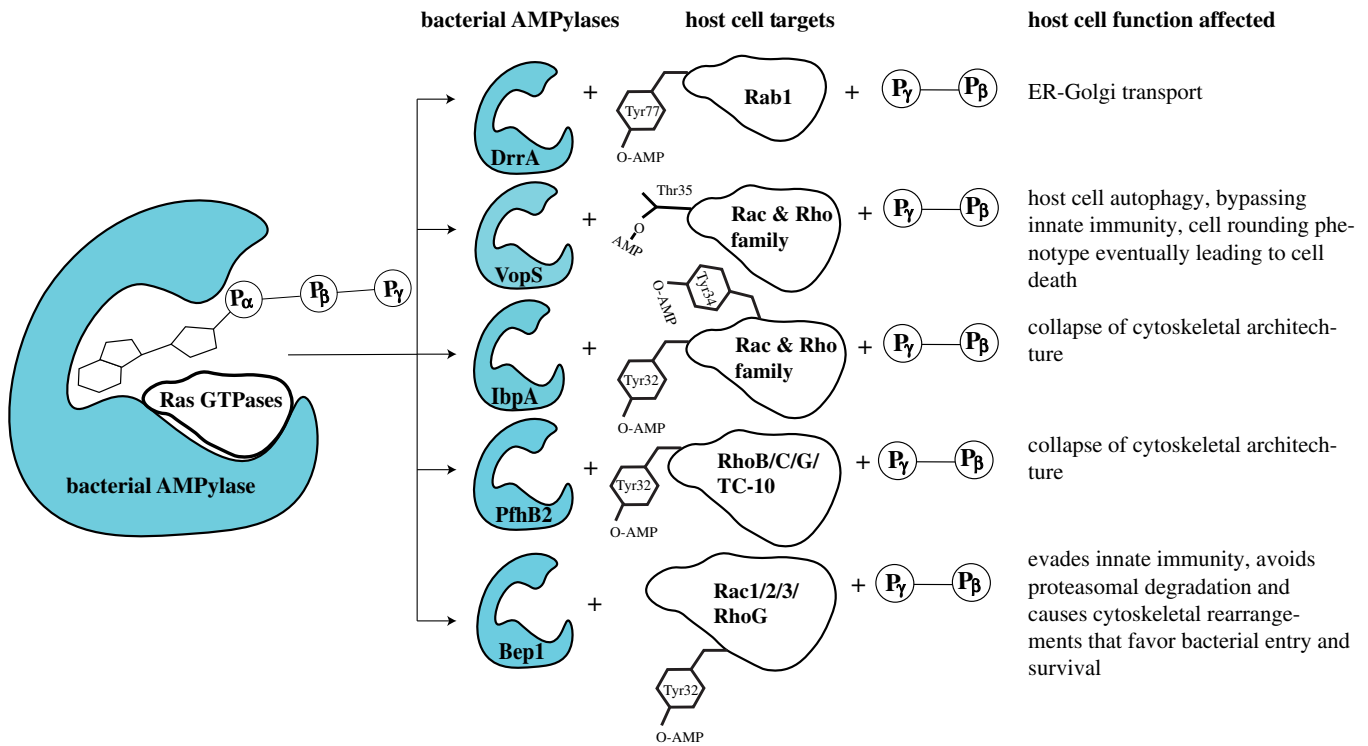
bacterial AMPylases

host cell targets

host cell function affected

$P_\alpha$ $P_\beta$ $P_\gamma$

Ras GTPases

bacterial AMPylase

DrrA + Tyr77 O-AMP Rab1 + $P_\gamma$ $P_\beta$

ER-Golgi transport

VopS + Thr35 O AMP Rac & Rho family + $P_\gamma$ $P_\beta$

host cell autophagy, bypassing innate immunity, cell rounding phenotype eventually leading to cell death

IbpA + O-AMP Tyr34 Tyr32 O-AMP Rac & Rho family + $P_\gamma$ $P_\beta$

collapse of cytoskeletal architecture

PfhB2 + Tyr32 O-AMP RhoB/C/G/ TC-10 + $P_\gamma$ $P_\beta$

collapse of cytoskeletal architecture

Bep1 + Rac1/2/3/ RhoG Tyr32 O-AMP + $P_\gamma$ $P_\beta$

evades innate immunity, avoids proteasomal degradation and causes cytoskeletal rearrangements that favor bacterial entry and survival